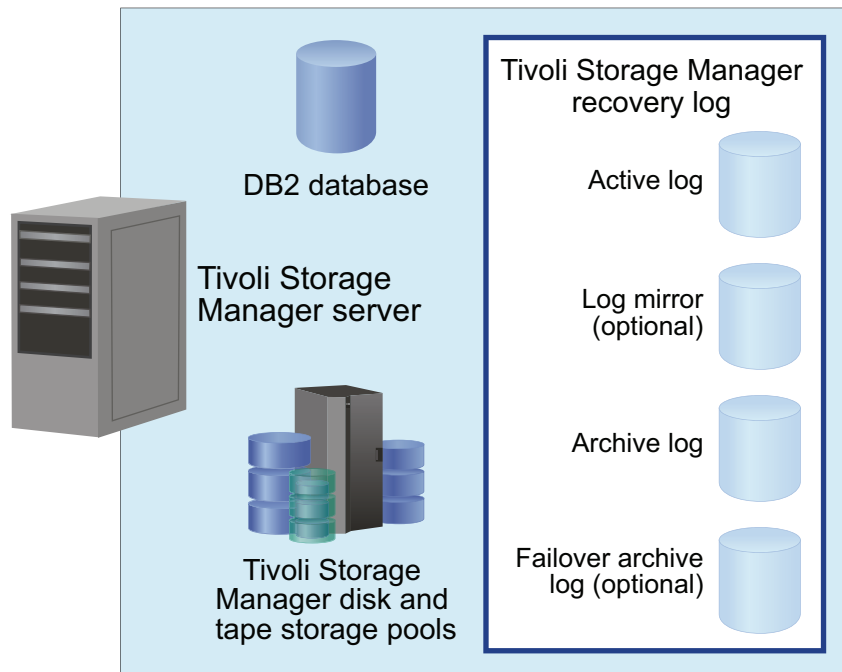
DB2 database

Tivoli Storage Manager server

Tivoli Storage Manager disk and tape storage pools

Tivoli Storage Manager recovery log

Active log

Log mirror (optional)

Archive log

Failover archive log (optional)